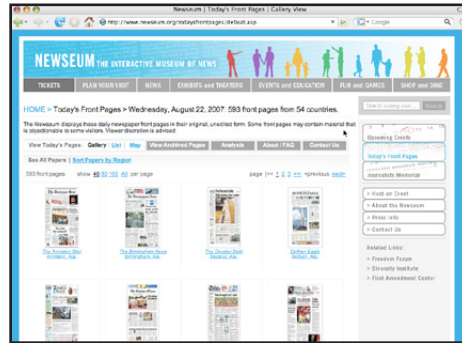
Newseum | Today's Front Pages | Gallery View

http://www.newseum.org/todaysfrontpages/default.asp

Google

NEWSEUM THE INTERACTIVE MUSEUM OF NEWS

TICKETS | PLAN YOUR VISIT | NEWS | EXHIBITS and THEATERS | EVENTS and EDUCATION | FUN and GAMES | SHOP and DINE

Search coming soon | Search

HOME > Today's Front Pages > Wednesday, August 22, 2007: 593 front pages from 54 countries.

The Newseum displays these daily newspaper front pages in their original, unedited form. Some front pages may contain material that is objectionable to some visitors. Viewer discretion is advised.

View Today's Pages: Gallery | List | Map | View Archived Pages | Analysis | About / FAQ | Contact Us

See All Papers | Sort Papers by Region

593 front pages show 40 80 100 All per page

page |<< 1 2 3 >>| <previous next>

The Anniston Star Anniston, Ala.

The Birmingham News Birmingham, Ala.

The Decatur Daily Decatur, Ala.

Dothan Eagle Dothan, Ala.

Upcoming Events

Today's Front Pages

Journalists Memorial

> Visit an Event

> About the Newseum

> Press Info

> Contact Us

Related Links:

> Freedom Forum

> Diversity Institute

> First Amendment Center